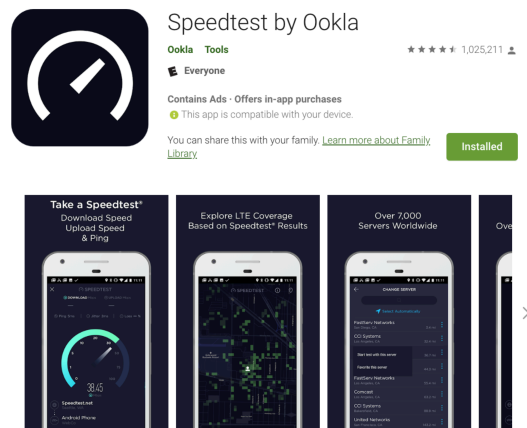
Speedtest by Ookla

Ookla Tools

★★★★★ 1,025,211

E Everyone

Contains Ads · Offers in-app purchases

This app is compatible with your device.

You can share this with your family. Learn more about Family Library

Installed

Take a Speedtest®
Download Speed
Upload Speed
& Ping

SPEEDTEST

DOWNLOAD

UPLOAD

38.45

Speedtest.net

Android Phone

Explore LTE Coverage
Based on Speedtest® Results

SPEEDTEST

Over 7,000
Servers Worldwide

CHANGE SERVER

Select Automatically

FastServ Networks

CCI Systems

Start test with this server

Favorite this server

FastServ Networks

Comcast

CCI Systems

United Networks

Ove